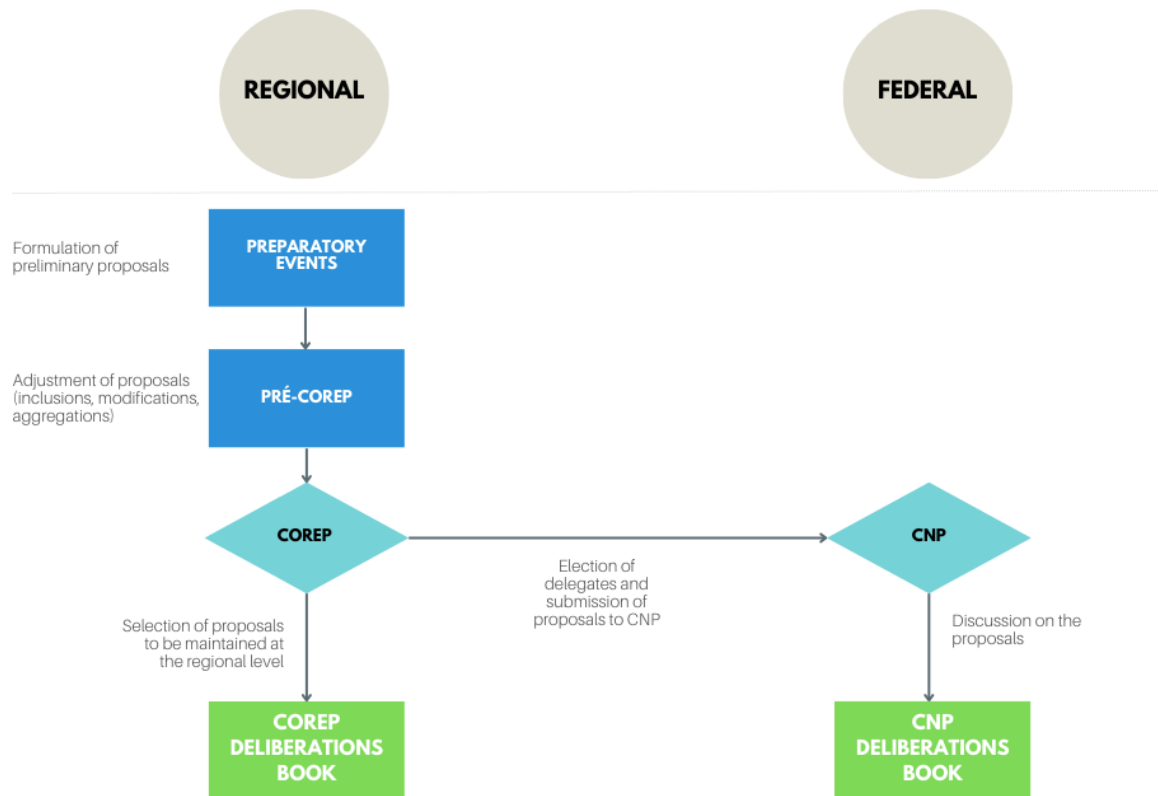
REGIONAL

FEDERAL

Formulation of preliminary proposals

PREPARATORY EVENTS

Adjustment of proposals (inclusions, modifications, aggregations)

PRÉ-COREP

COREP

Election of delegates and submission of proposals to CNP

CNP

Selection of proposals to be maintained at the regional level

Discussion on the proposals

COREP DELIBERATIONS BOOK

CNP DELIBERATIONS BOOK